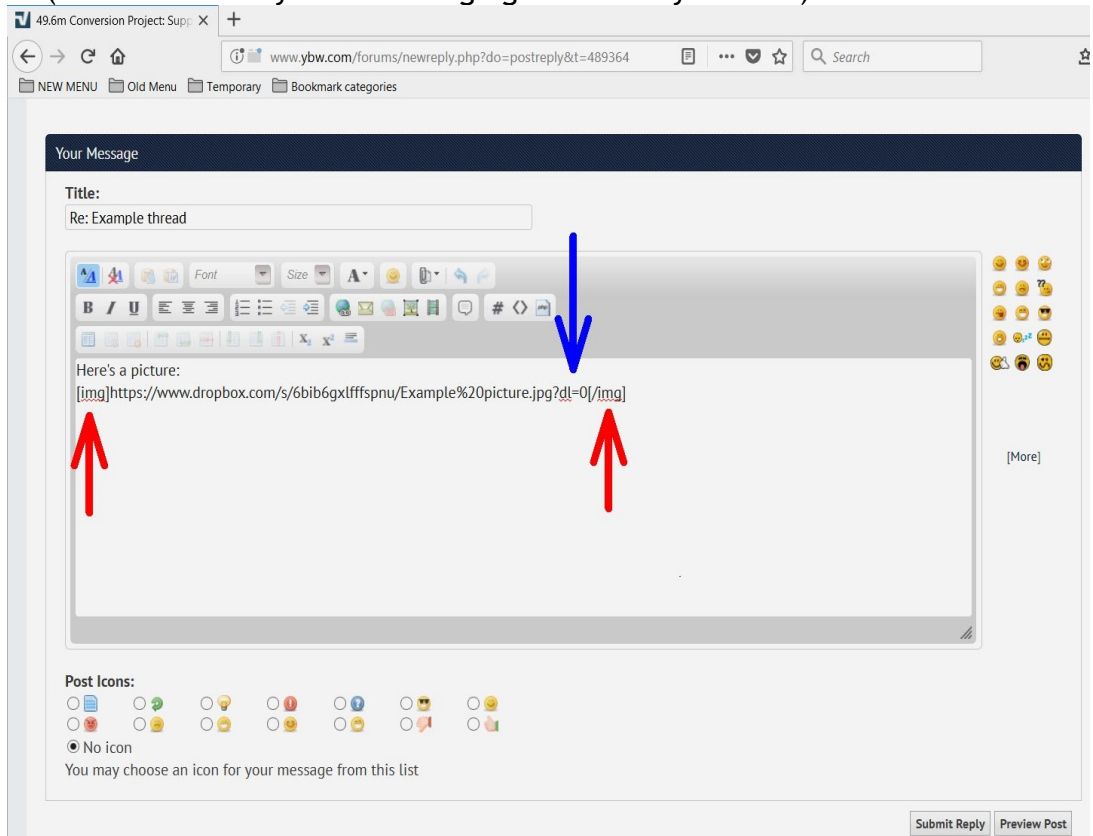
49.6m Conversion Project: Supp

www.ybw.com/forums/newreply.php?do=postreply&t=489364

Search

NEW MENU Old Menu Temporary Bookmark categories

Your Message

Title:

Re: Example thread

Font Size

Here's a picture:
[img]https://www.dropbox.com/s/6bib6gxlfffspnu/Example%20picture.jpg?dl=0[/img]

[More]

Post Icons:

No icon

You may choose an icon for your message from this list

Submit Reply Preview Post